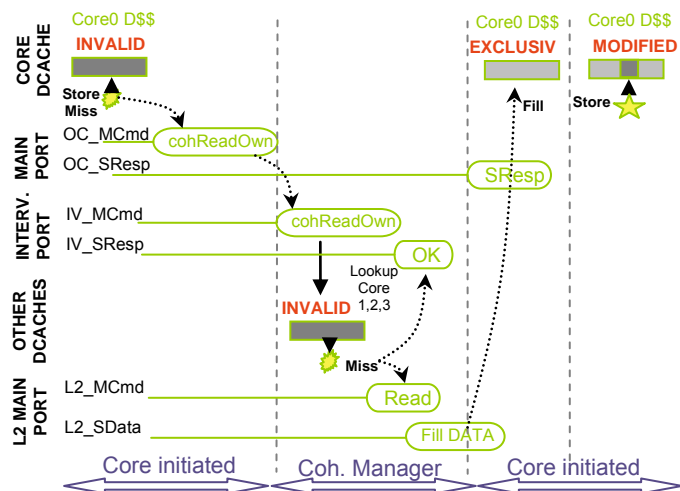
Core0 D$$
INVALID
Core0 D$$
EXCLUSIV
Core0 D$$
MODIFIED

CORE DCACHE
Store Miss
Fill
Store

MAIN PORT
OC_MCmd
cohReadOwn
OC_SResp
SResp

INTERV. PORT
IV_MCmd
cohReadOwn
IV_SResp
OK

OTHER DCACHES
Lookup Core 1,2,3
INVALID
Miss

L2 MAIN PORT
L2_MCmd
Read
L2_SData
Fill DATA

Core initiated
Coh. Manager
Core initiated